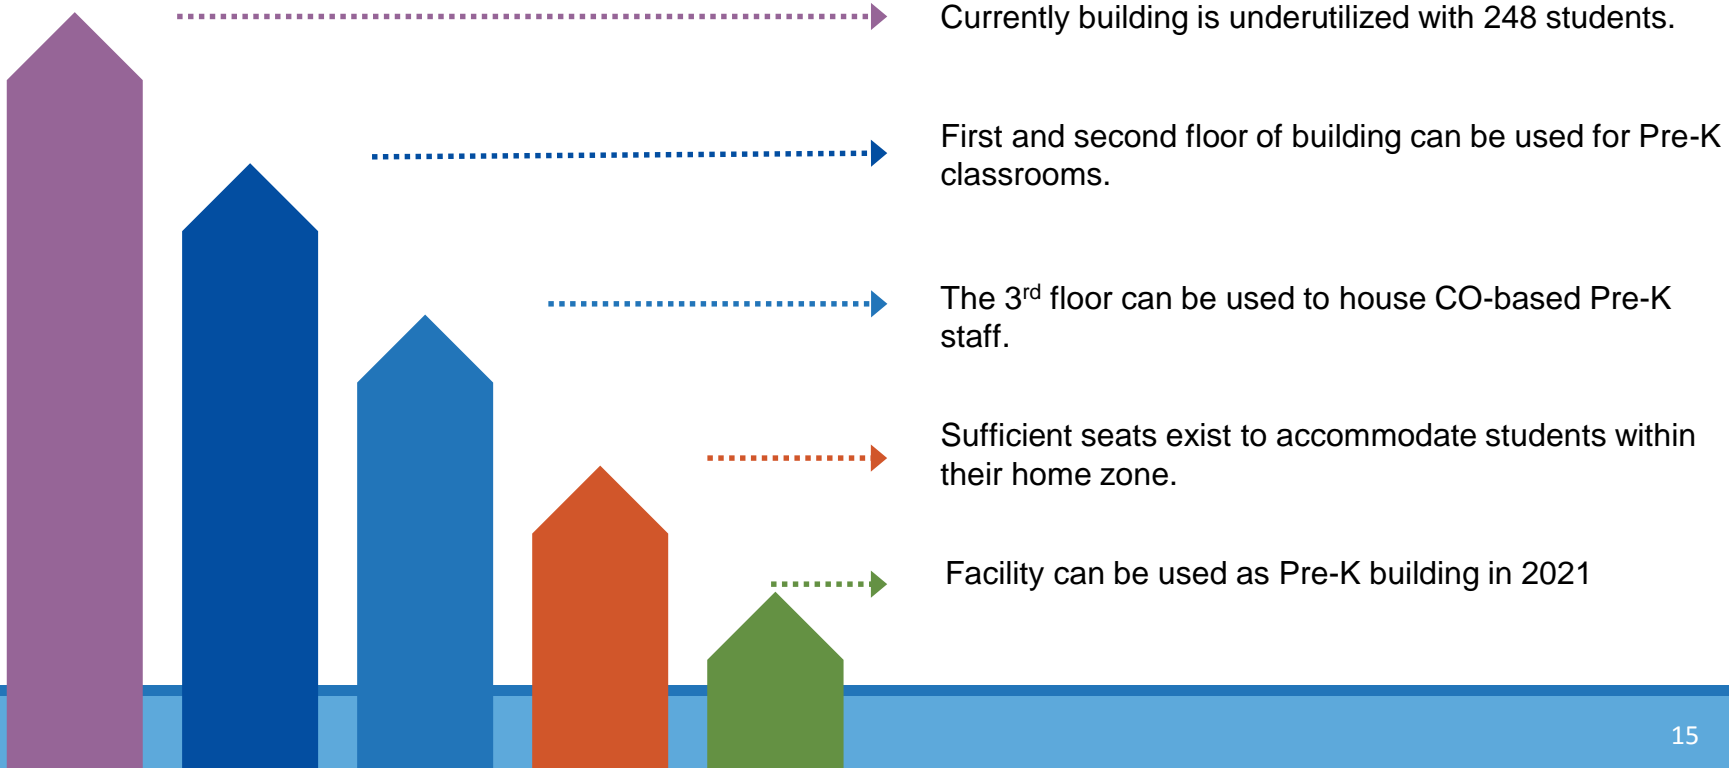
Currently building is underutilized with 248 students.

First and second floor of building can be used for Pre-K classrooms.

The 3$^{rd}$ floor can be used to house CO-based Pre-K staff.

Sufficient seats exist to accommodate students within their home zone.

Facility can be used as Pre-K building in 2021

15